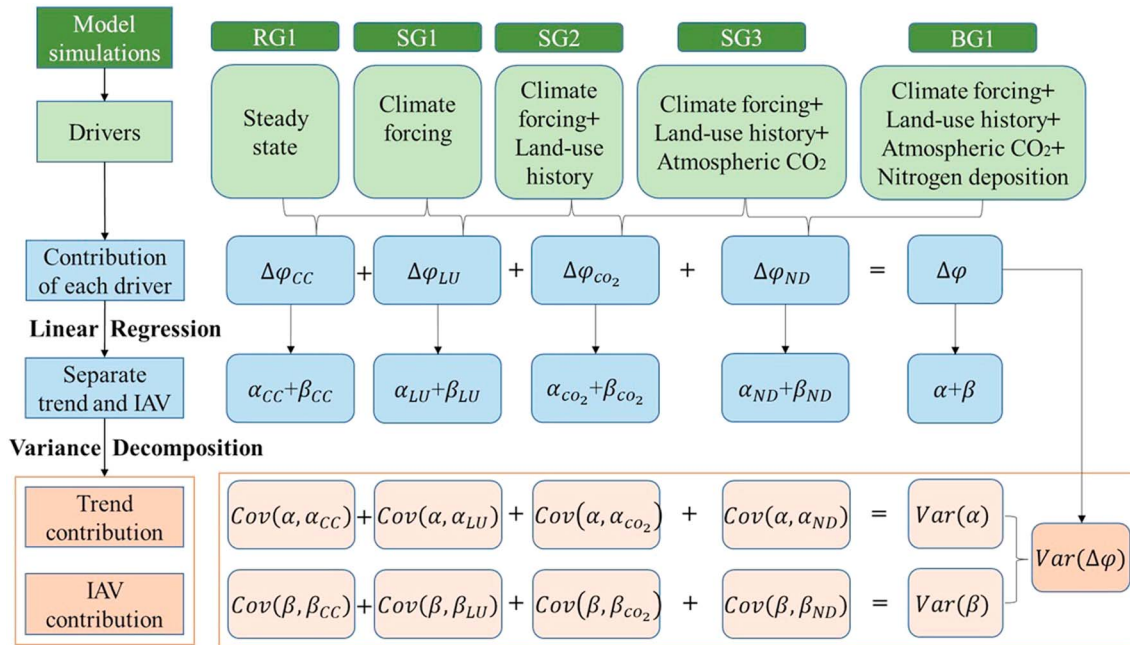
Model simulations

Drivers

Contribution of each driver

Linear Regression

Separate trend and IAV

Variance Decomposition

Trend contribution

IAV contribution

RG1

SG1

SG2

SG3

BG1

Steady state

Climate forcing

Climate forcing+ Land-use history

Climate forcing+ Land-use history+ Atmospheric CO2

Climate forcing+ Land-use history+ Atmospheric CO2+ Nitrogen deposition

$\Delta\varphi_{CC}$ + $\Delta\varphi_{LU}$ + $\Delta\varphi_{co_2}$ + $\Delta\varphi_{ND}$ = $\Delta\varphi$

$\alpha_{CC}+\beta_{CC}$

$\alpha_{LU}+\beta_{LU}$

$\alpha_{co_2}+\beta_{co_2}$

$\alpha_{ND}+\beta_{ND}$

$\alpha+\beta$

$Cov(\alpha,\alpha_{CC})$ + $Cov(\alpha,\alpha_{LU})$ + $Cov(\alpha,\alpha_{co_2})$ + $Cov(\alpha,\alpha_{ND})$ = $Var(\alpha)$

$Cov(\beta,\beta_{CC})$ + $Cov(\beta,\beta_{LU})$ + $Cov(\beta,\beta_{co_2})$ + $Cov(\beta,\beta_{ND})$ = $Var(\beta)$

$Var(\Delta\varphi)$